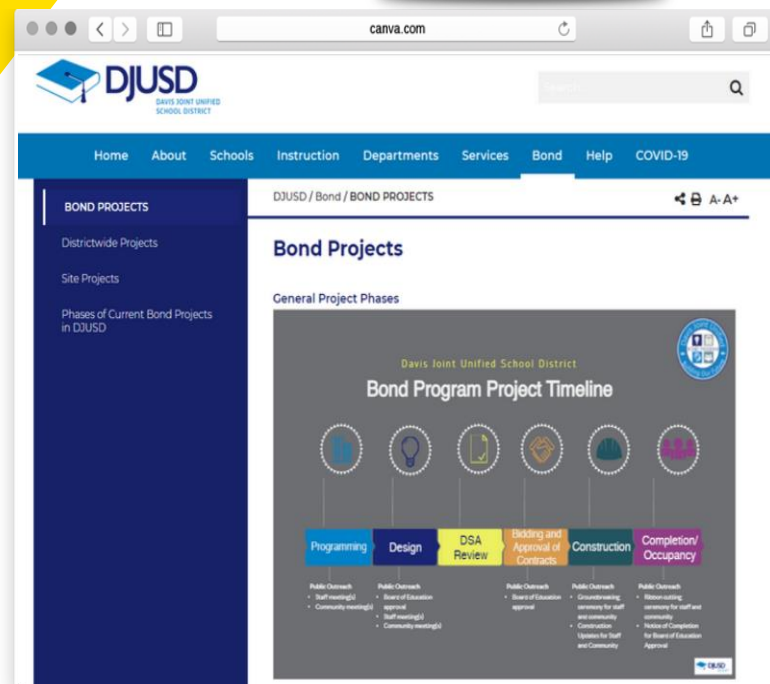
canva.com

DJUSD
DAVIS JOINT UNIFIED SCHOOL DISTRICT

Search

Home About Schools Instruction Departments Services Bond Help COVID-19

BOND PROJECTS
Districtwide Projects
Site Projects
Phases of Current Bond Projects in DJUSD

DJUSD / Bond / BOND PROJECTS

A- A+

Bond Projects

General Project Phases

Davis Joint Unified School District
Bond Program Project Timeline

Programming
Design
DSA Review
Bidding and Approval of Contracts
Construction
Completion/ Occupancy

Public Outreach
• Staff meeting(s)
• Community meeting(s)

Public Outreach
• Board of Education approval
• Staff meeting(s)
• Community meeting(s)

Public Outreach
• Board of Education approval

Public Outreach
• Groundbreaking ceremony for staff and community
• Construction Updates for Staff and Community

Public Outreach
• Ribbon-cutting ceremony for staff and community
• Notice of Completion for Board of Education Approval

DJUSD